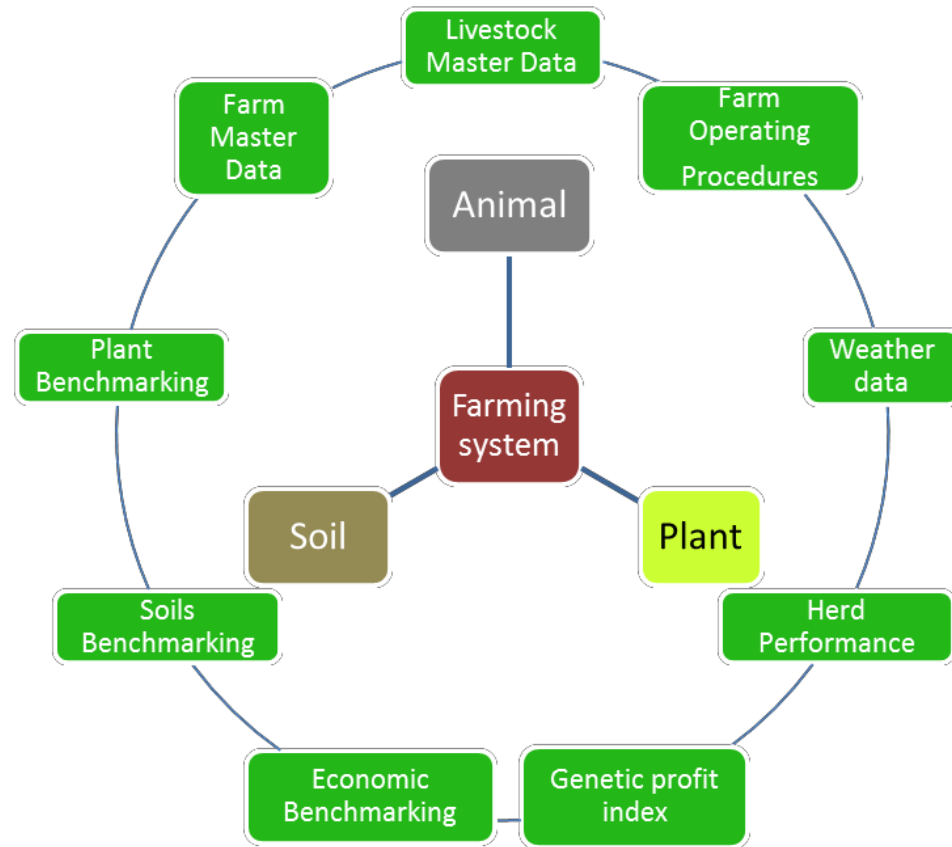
Livestock Master Data

Farm Master Data

Farm Operating Procedures

Animal

Plant Benchmarking

Weather data

Farming system

Soil

Plant

Soils Benchmarking

Herd Performance

Economic Benchmarking

Genetic profit index